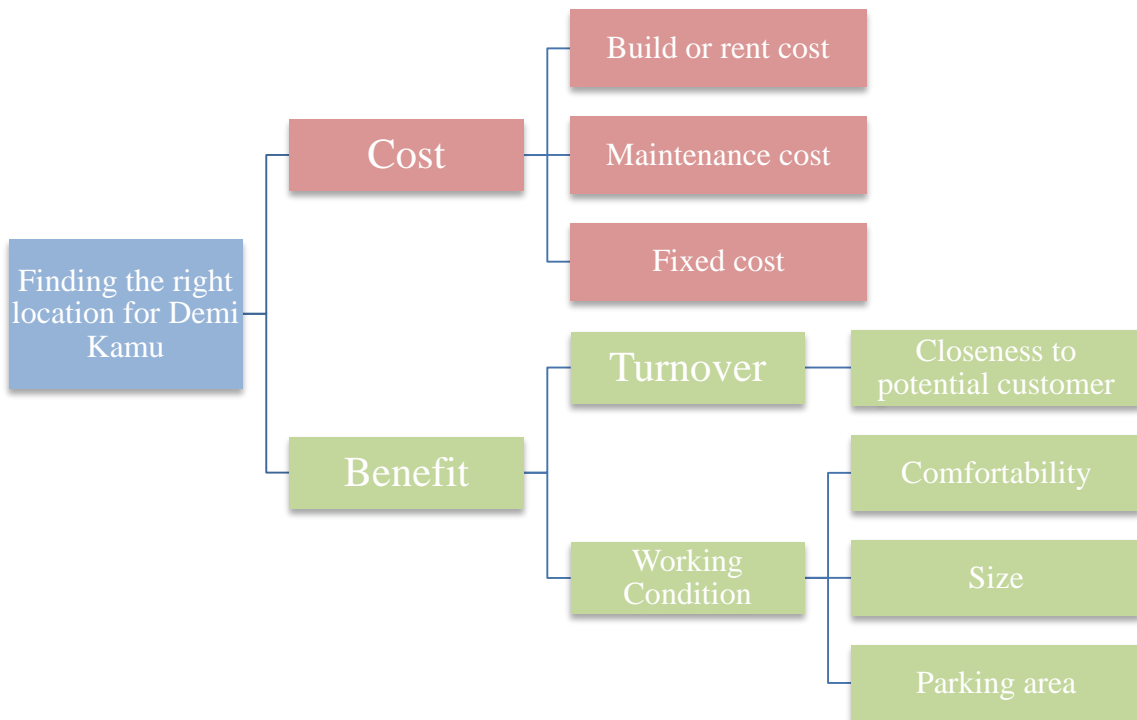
Finding the right location for Demi Kamu

Cost

Build or rent cost

Maintenance cost

Fixed cost

Benefit

Turnover

Closeness to potential customer

Working Condition

Comfortability

Size

Parking area